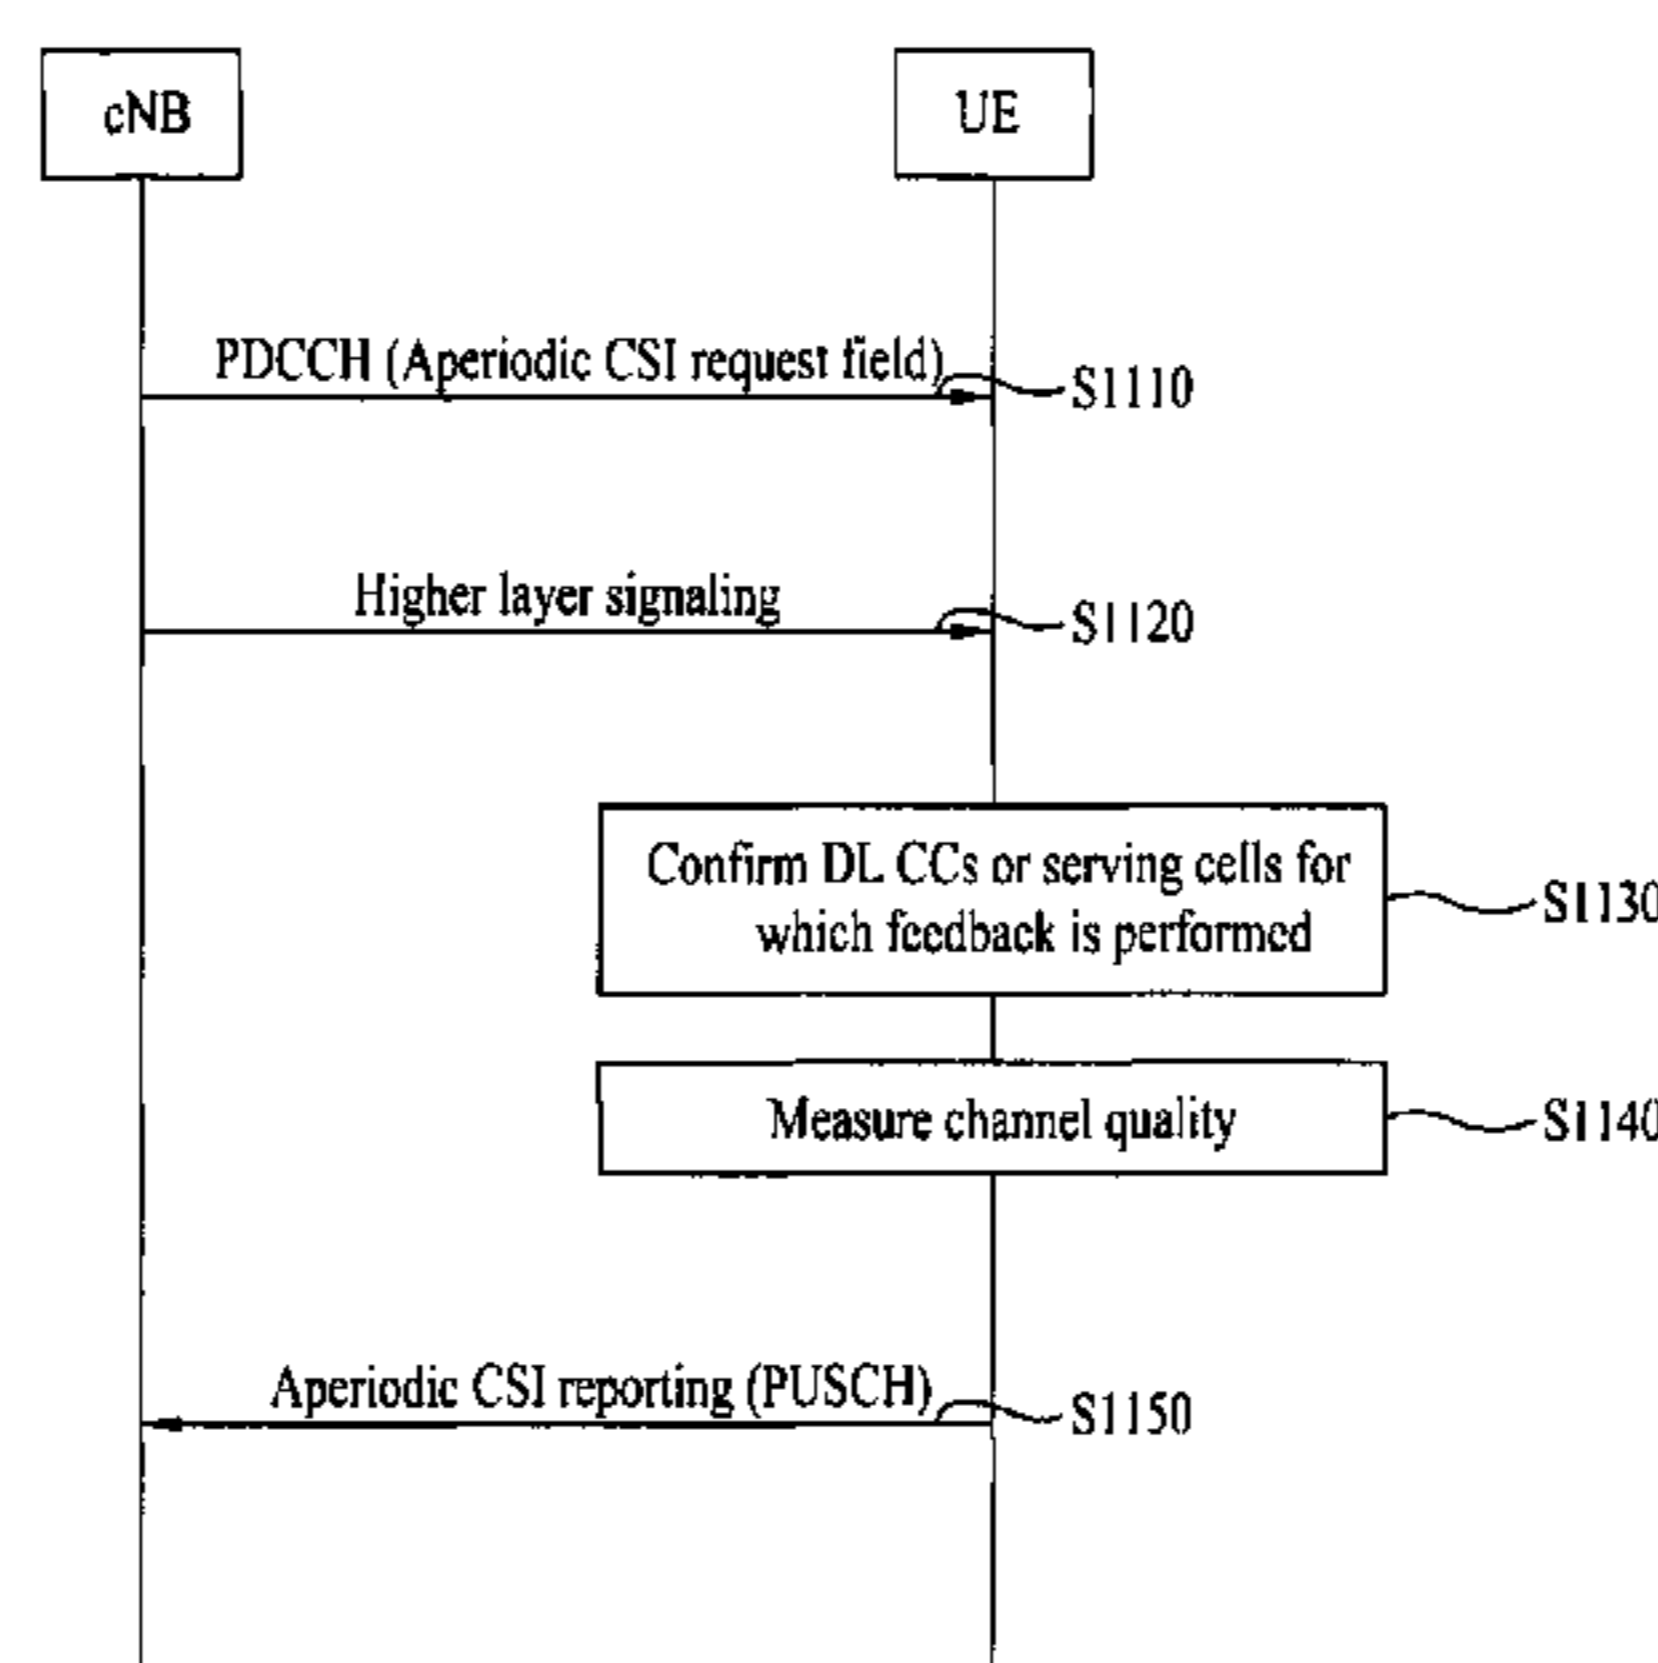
cNB

UE

PDCCH (Aperiodic CSI request field)

S1110

Higher layer signaling

S1120

Confirm DL CCs or serving cells for which feedback is performed

S1130

Measure channel quality

S1140

Aperiodic CSI reporting (PUSCH)

S1150